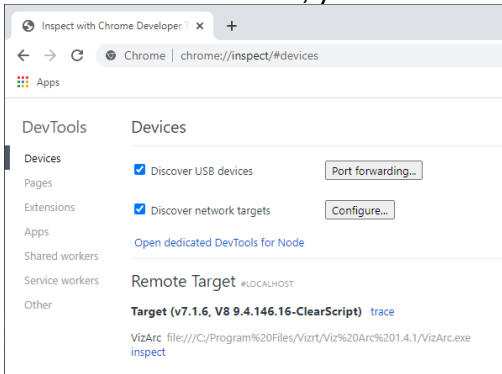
Inspect with Chrome Developer T ×

+

Chrome | chrome://inspect/#devices

Apps

DevTools

Devices
Pages
Extensions
Apps
Shared workers
Service workers
Other

Devices

Discover USB devices

Port forwarding...

Discover network targets

Configure...

Open dedicated DevTools for Node

Remote Target #LOCALHOST

Target (v7.1.6, V8 9.4.146.16-ClearScript) trace

VizArc file:///C:/Program%20Files/Vizrt/Viz%20Arc%201.4.1/VizArc.exe
inspect